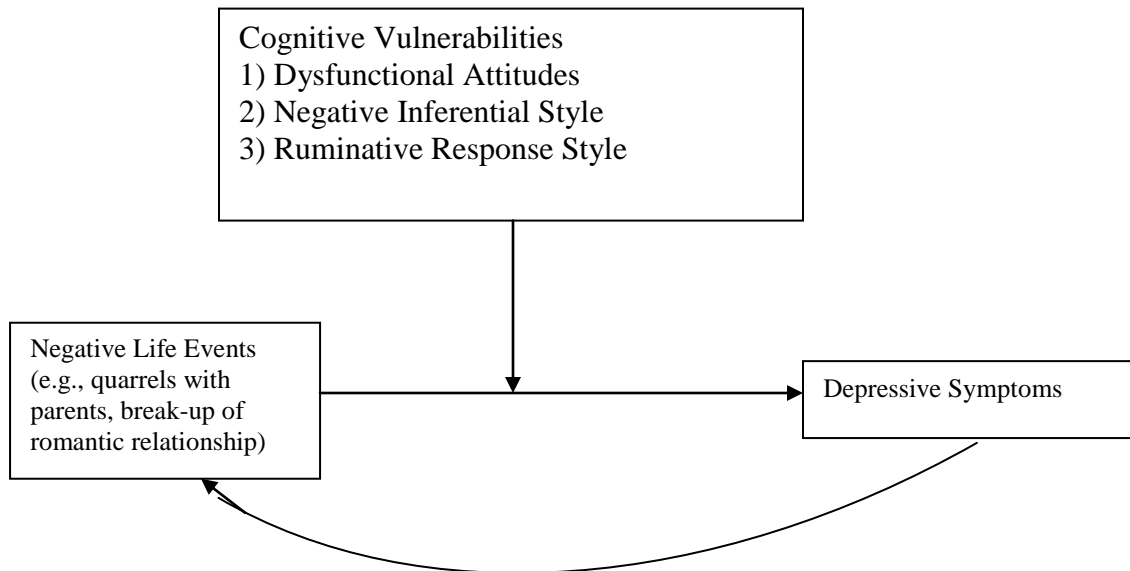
Cognitive Vulnerabilities
1) Dysfunctional Attitudes
2) Negative Inferential Style
3) Ruminative Response Style

Negative Life Events (e.g., quarrels with parents, break-up of romantic relationship)

Depressive Symptoms